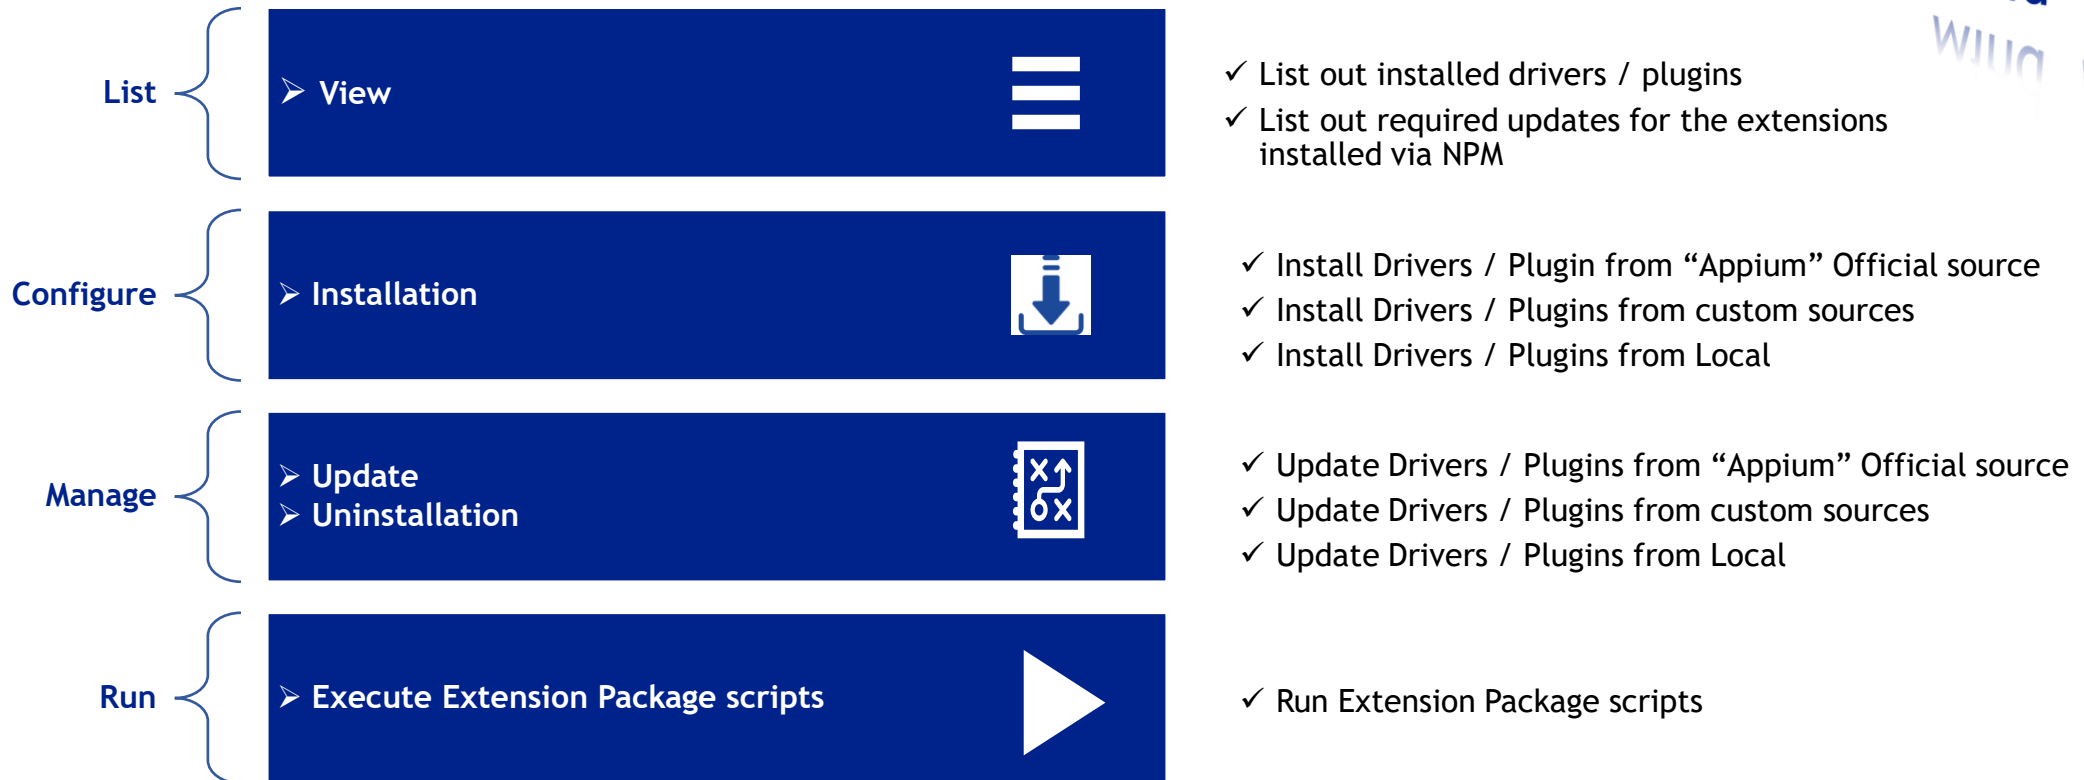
List

➢ View

✓ List out installed drivers / plugins

✓ List out required updates for the extensions installed via NPM

Configure

➢ Installation

✓ Install Drivers / Plugin from “Appium” Official source

✓ Install Drivers / Plugins from custom sources

✓ Install Drivers / Plugins from Local

Manage

➢ Update
➢ Uninstallation

✓ Update Drivers / Plugins from “Appium” Official source

✓ Update Drivers / Plugins from custom sources

✓ Update Drivers / Plugins from Local

Run

➢ Execute Extension Package scripts

✓ Run Extension Package scripts